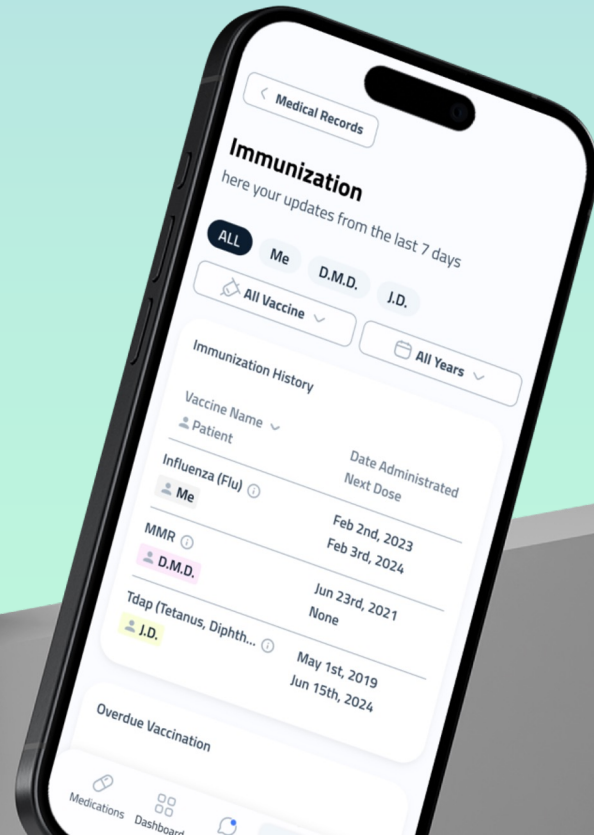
Medical Records

Immunization

here your updates from the last 7 days

ALL

Me

D.M.D.

J.D.

All Vaccine

All Years

Immunization History

Vaccine Name

Patient

Date Administrated

Next Dose

Influenza (Flu)

Me

Feb 2nd, 2023

Feb 3rd, 2024

MMR

D.M.D.

Jun 23rd, 2021

None

Tdap (Tetanus, Diphth...

J.D.

May 1st, 2019

Jun 15th, 2024

Overdue Vaccination

Medications

Dashboard